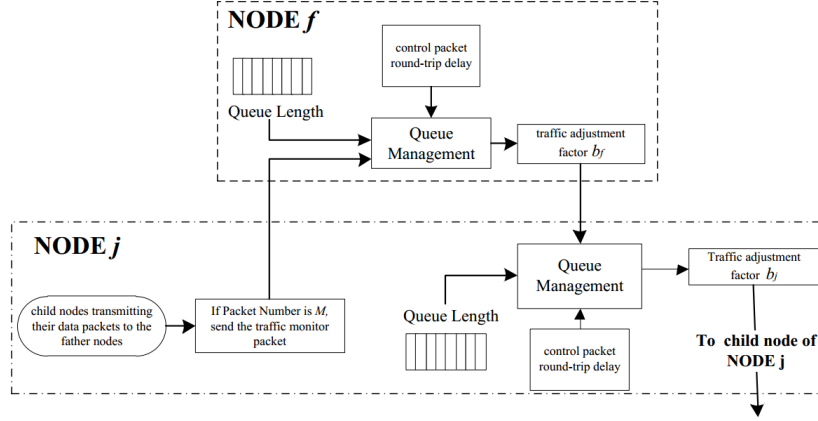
NODE $f$

control packet round-trip delay

Queue Length

Queue Management

traffic adjustment factor $b_f$

NODE $j$

child nodes transmitting their data packets to the father nodes

If Packet Number is $M$, send the traffic monitor packet

Queue Length

Queue Management

control packet round-trip delay

Traffic adjustment factor $b_j$

To child node of NODE j